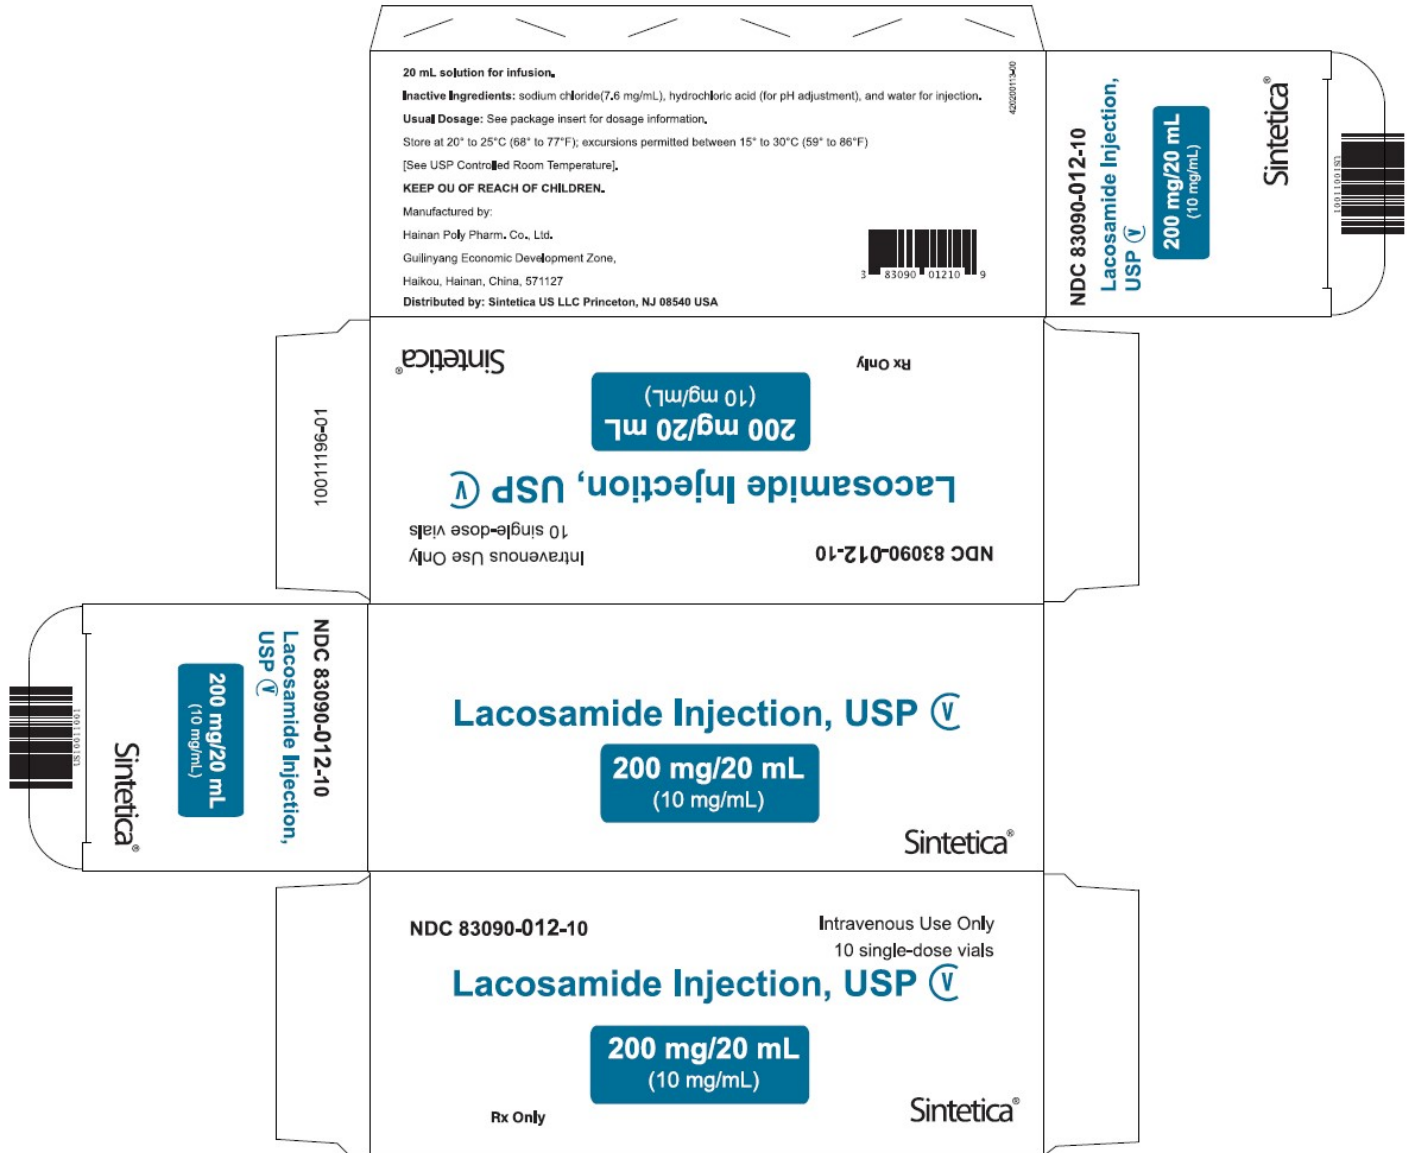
20 mL solution for infusion.

Inactive Ingredients: sodium chloride(7.6 mg/mL), hydrochloric acid (for pH adjustment), and water for injection.

Usual Dosage: See package insert for dosage information.

Store at 20° to 25°C (68° to 77°F); excursions permitted between 15° to 30°C (59° to 86°F)

[See USP Controlled Room Temperature].

KEEP OU OF REACH OF CHILDREN.

Manufactured by:

Hainan Poly Pharm. Co., Ltd.

Guilinyang Economic Development Zone,

Haikou, Hainan, China, 571127

Distributed by: Sintetica US LLC Princeton, NJ 08540 USA

42020011-00

3 83090 01210 9

NDC 83090-012-10
Lacosamide Injection, USP Ⓥ
200 mg/20 mL
(10 mg/mL)
Sintetica®

10011001S1

Sintetica®
Rx Only
200 mg/20 mL
(10 mg/mL)
Lacosamide Injection, USP Ⓥ
10 single-dose vials
Intravenous Use Only
NDC 83090-012-10

1001196-01

NDC 83090-012-10
Lacosamide Injection, USP Ⓥ
200 mg/20 mL
(10 mg/mL)
Sintetica®

10011001S1

Lacosamide Injection, USP Ⓥ
200 mg/20 mL
(10 mg/mL)
Sintetica®

NDC 83090-012-10
Intravenous Use Only
10 single-dose vials
Lacosamide Injection, USP Ⓥ
200 mg/20 mL
(10 mg/mL)
Rx Only
Sintetica®